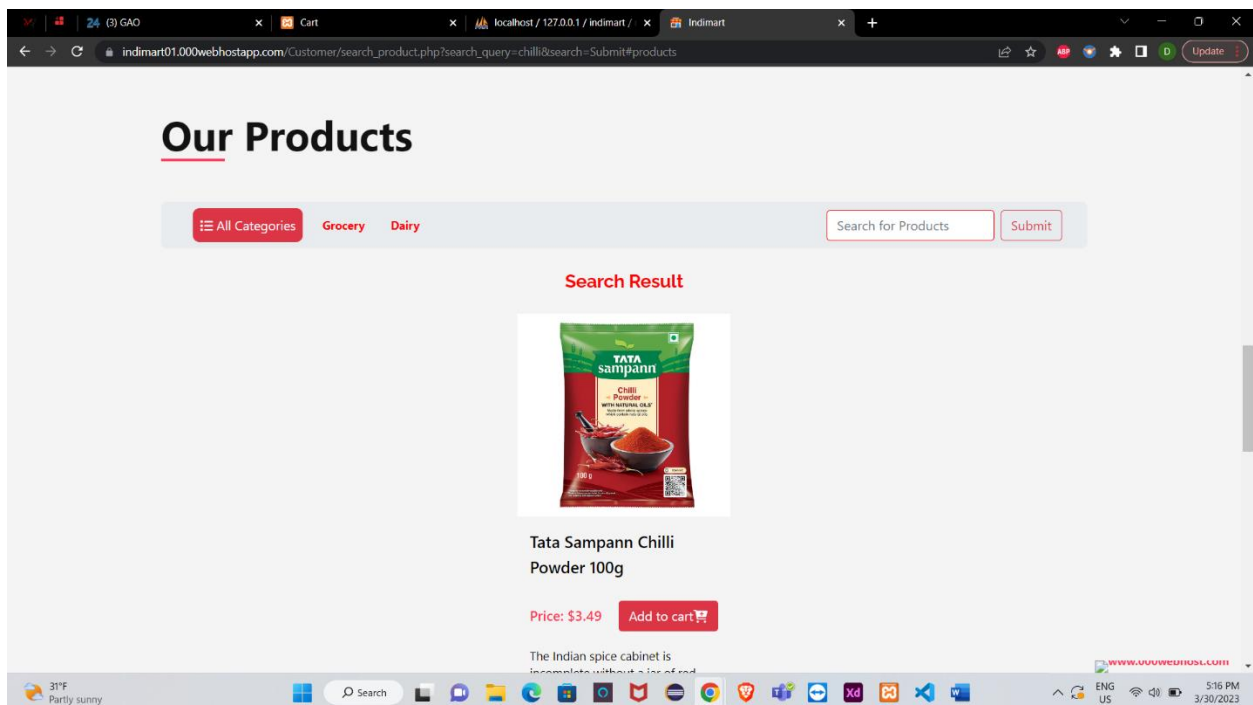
24 (3) GAO
Cart
localhost / 127.0.0.1 / indimart /
Indimart
indimart01.000webhostapp.com/Customer/search_product.php?search_query=chilli&search=Submit#products
Update

Our Products

All Categories Grocery Dairy
Search for Products Submit

Search Result

TATA sampann
Chilli Powder
WITH NATURAL OILS
100 g

Tata Sampann Chilli Powder 100g

Price: $3.49 Add to cart

The Indian spice cabinet is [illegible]

www.000webhost.com

31°F
Partly sunny
Search
ENG US
5:16 PM
3/30/2023